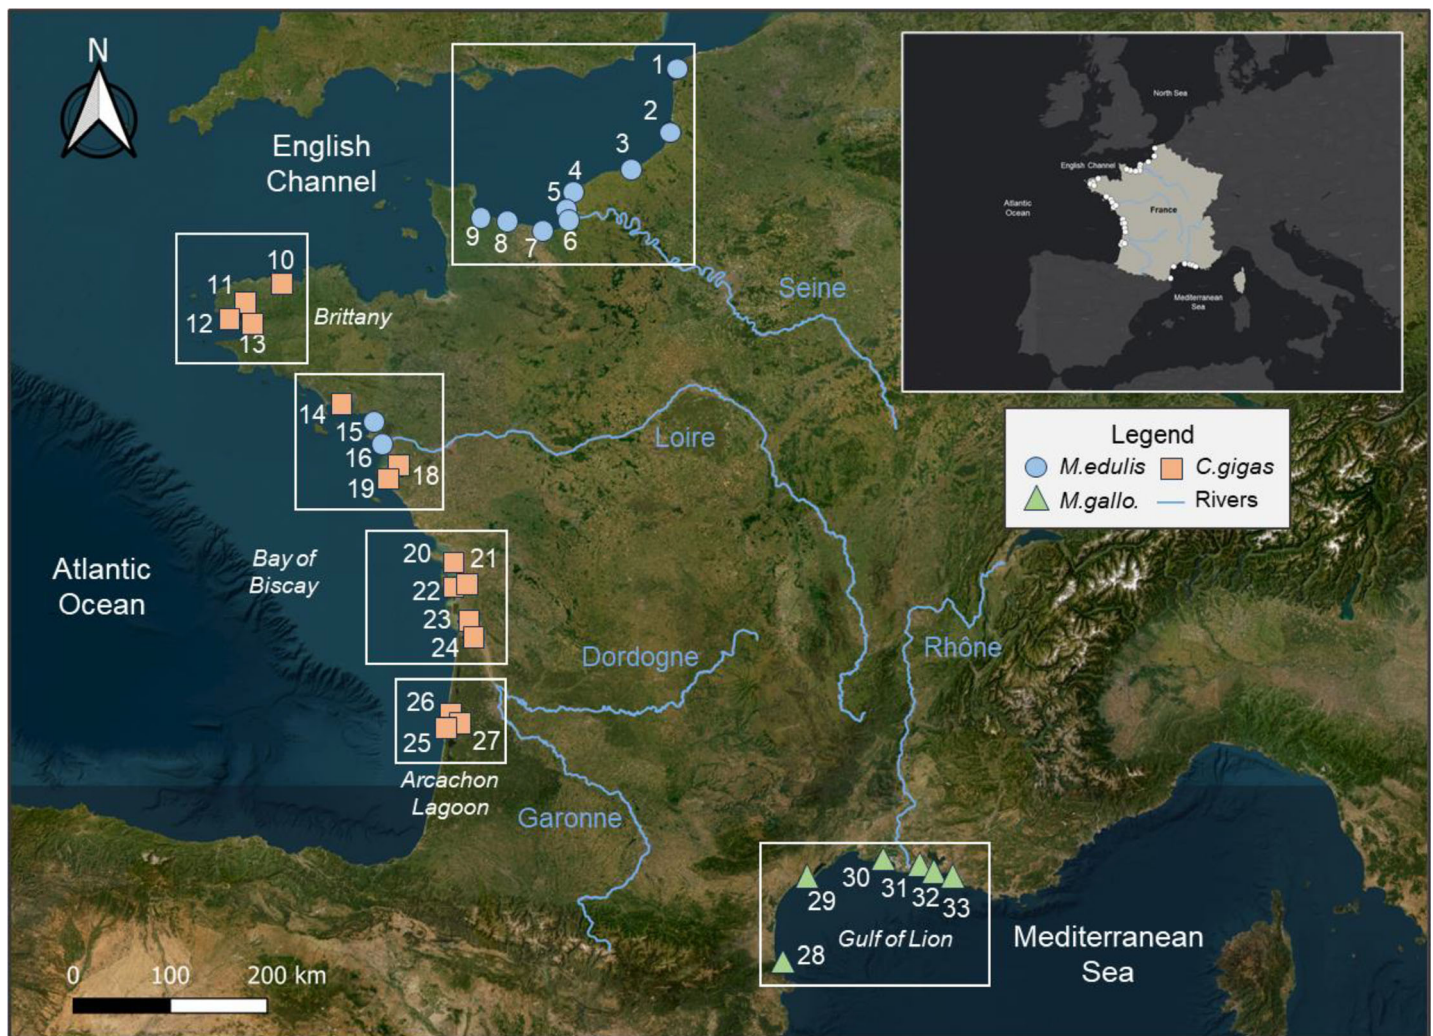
N

English Channel

1
2
3
4
5
6
7
8
9

10
11
12
13
Brittany

Seine

14
15
16
18
19

Loire

Legend
M.edulis
C.gigas
M.gallo.
Rivers

Atlantic Ocean

Bay of Biscay

20
21
22
23
24

Dordogne

Rhône

26
25
27
Arcachon Lagoon

Garonne

30
31
32
33
29
28
Gulf of Lion

Mediterranean Sea

0
100
200 km

North Sea
English Channel
Atlantic Ocean
France
Mediterranean Sea